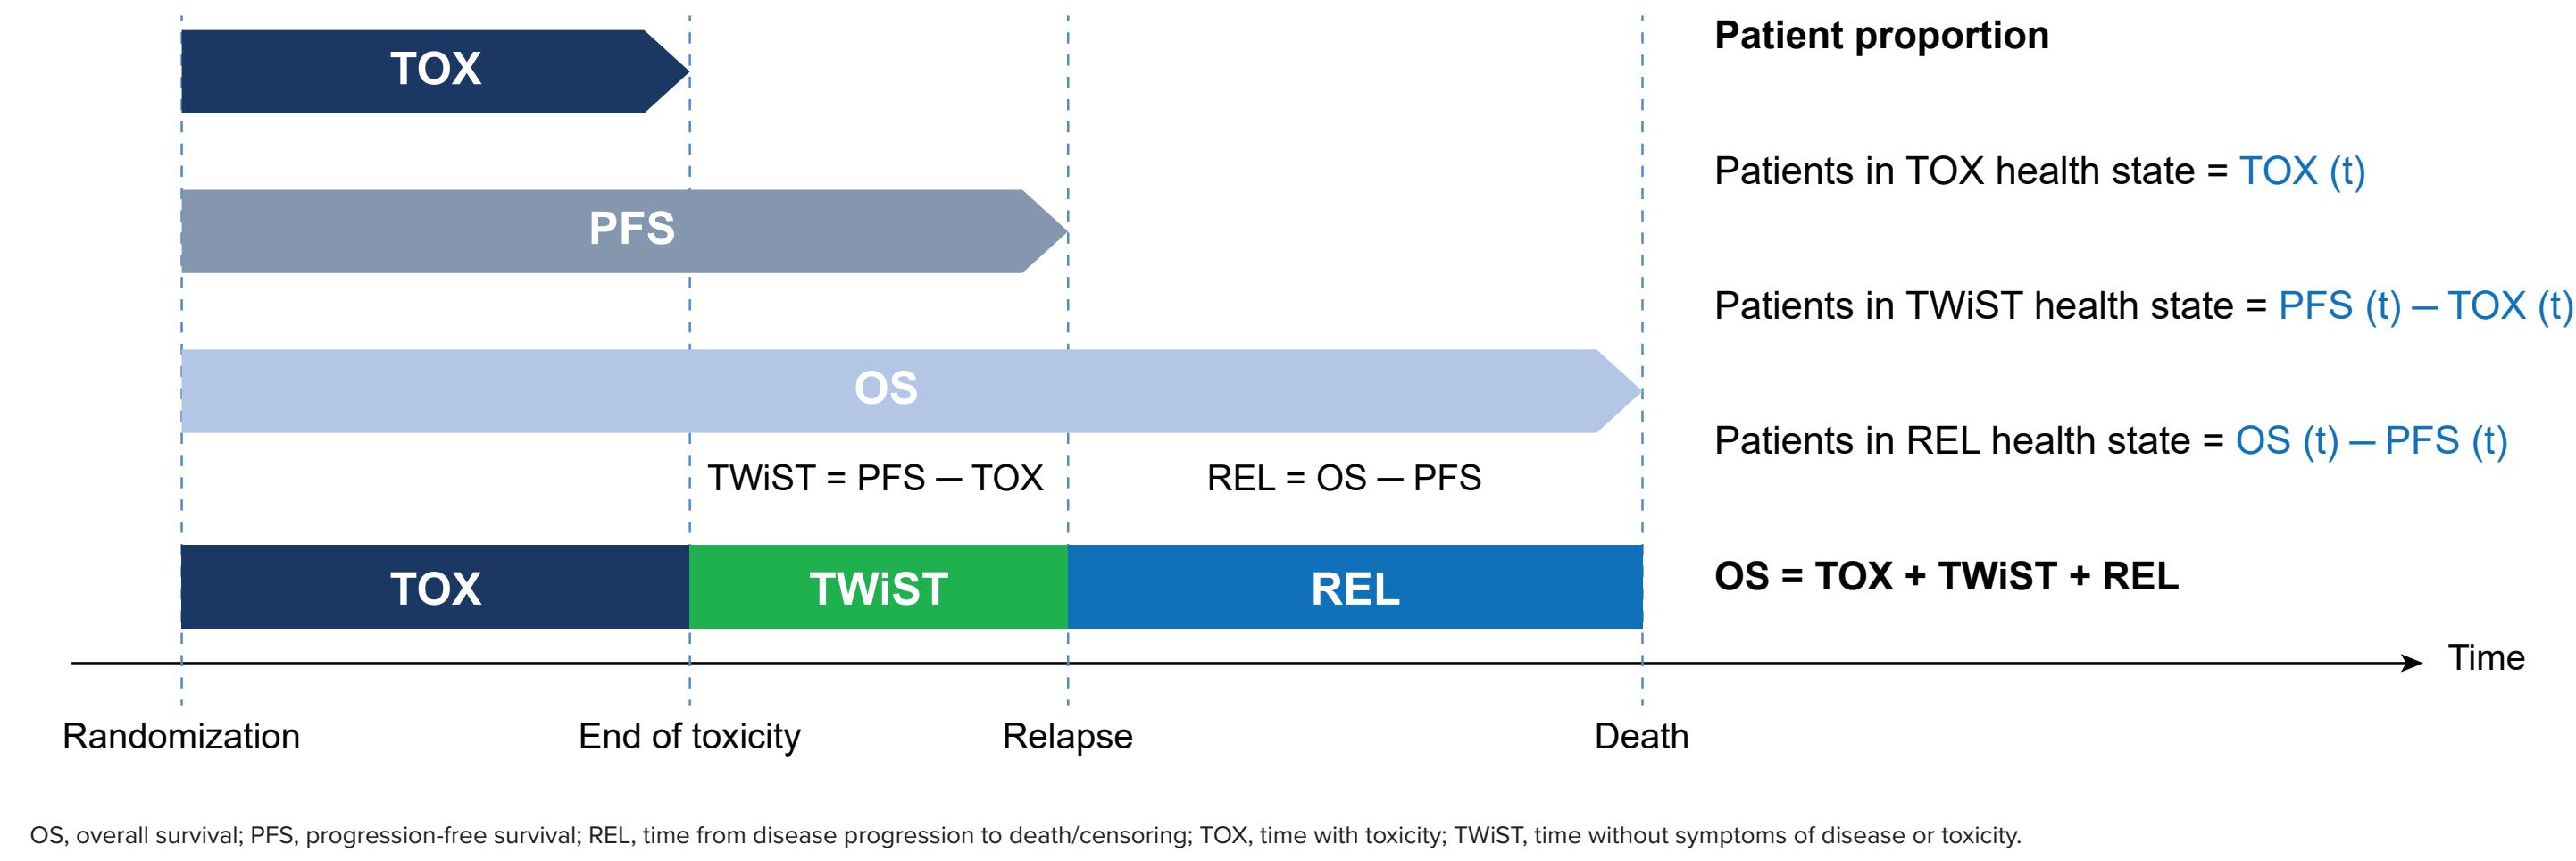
TOX

PFS

OS

TWiST = PFS — TOX

REL = OS — PFS

TOX

TWiST

REL

Patient proportion

Patients in TOX health state = TOX (t)

Patients in TWiST health state = PFS (t) — TOX (t)

Patients in REL health state = OS (t) — PFS (t)

OS = TOX + TWiST + REL

Time

Randomization

End of toxicity

Relapse

Death

OS, overall survival; PFS, progression-free survival; REL, time from disease progression to death/censoring; TOX, time with toxicity; TWiST, time without symptoms of disease or toxicity.